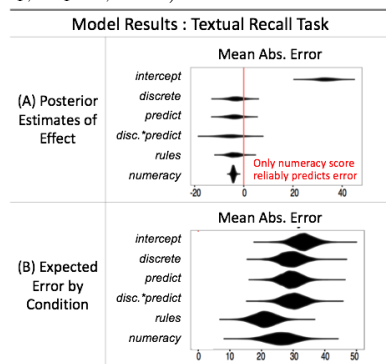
Model Results : Textual Recall Task

Mean Abs. Error

(A) Posterior Estimates of Effect

intercept
discrete
predict
disc.*predict
rules
numeracy

Only numeracy score reliably predicts error

-20 0 20 40

Mean Abs. Error

(B) Expected Error by Condition

intercept
discrete
predict
disc.*predict
rules
numeracy

0 10 20 30 40 50